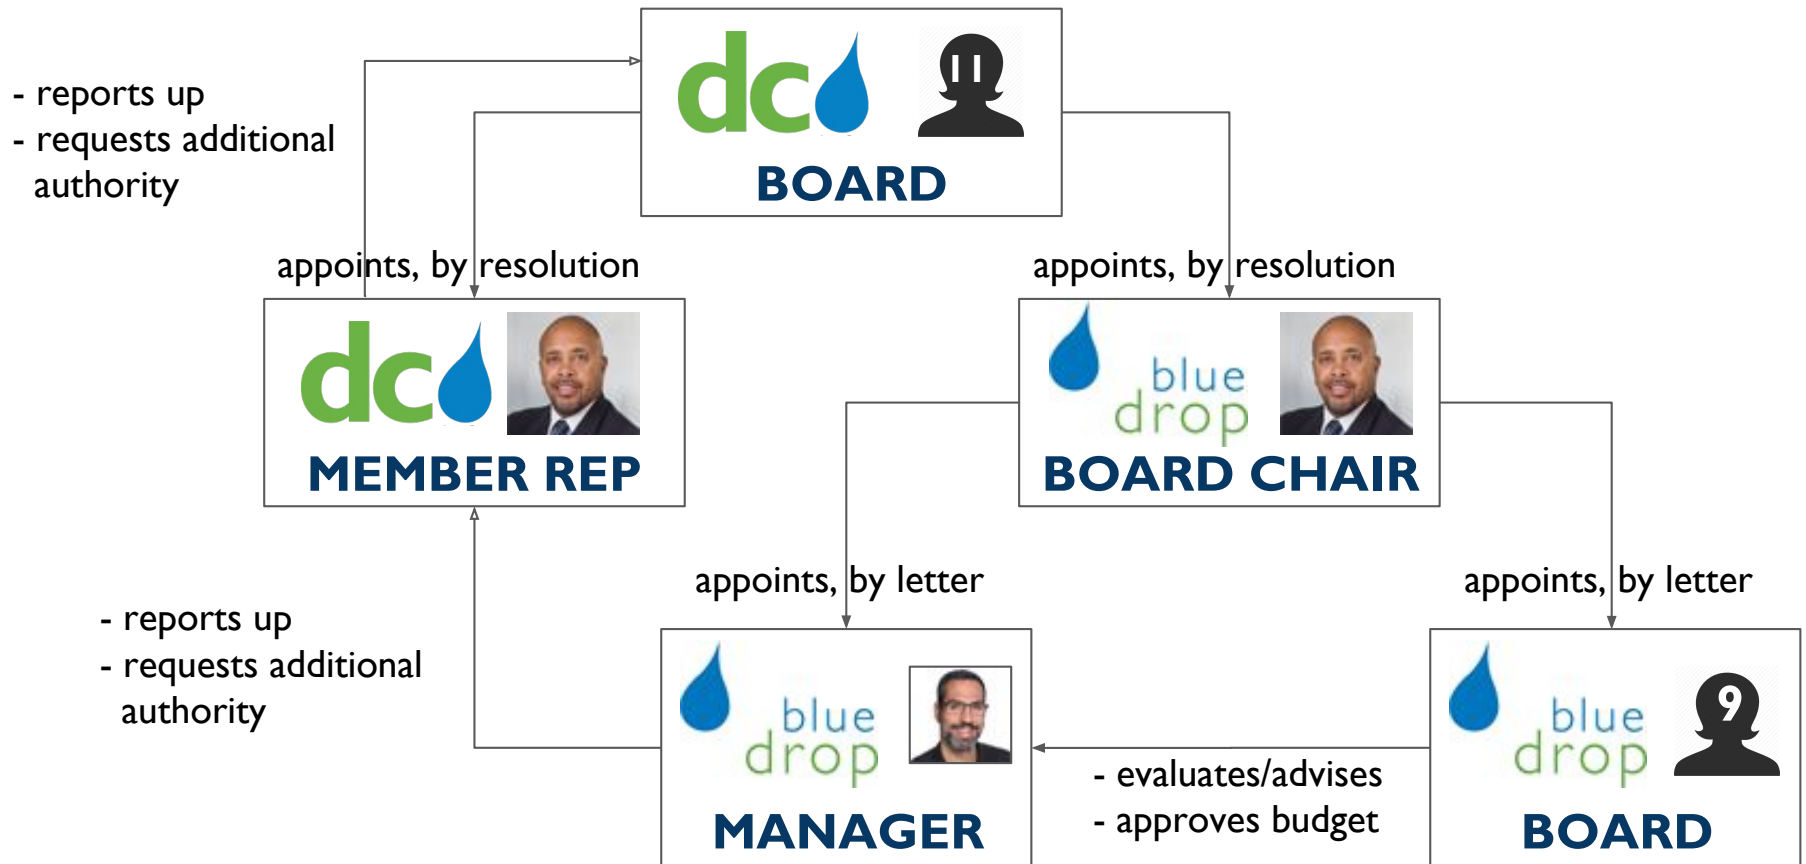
- reports up
- requests additional authority

dc
11
BOARD

appoints, by resolution

appoints, by resolution

dc
MEMBER REP

blue drop
BOARD CHAIR

appoints, by letter

appoints, by letter

- reports up
- requests additional authority

blue drop
MANAGER

- evaluates/advises
- approves budget

blue drop
9
BOARD